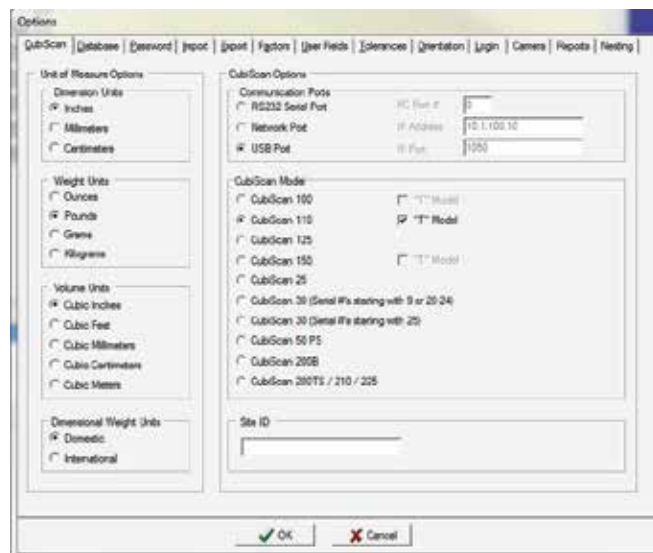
Options

CubiScan | Database | Password | Import | Export | Factors | User Fields | Tolerances | Orientation | Login | Camera | Reports | Nesting

Unit of Measure Options

Dimension Units
Inches
Millimeters
Centimeters

Weight Units
Ounces
Pounds
Grams
Kilograms

Volume Units
Cubic Inches
Cubic Feet
Cubic Millimeters
Cubic Centimeters
Cubic Meters

Dimensional Weight Units
Domestic
International

CubiScan Options

Communication Ports
RS232 Serial Port
Network Port
USB Port

PC Port # 0
IP Address 10.1.100.10
IP Port 1050

CubiScan Model
CubiScan 100
CubiScan 110
CubiScan 125
CubiScan 150
CubiScan 25
CubiScan 30 (Serial #'s starting with 9 or 20-24)
CubiScan 30 (Serial #'s starting with 25)
CubiScan 50 PS
CubiScan 200B
CubiScan 200TS / 210 / 225

"T" Model
"T" Model
"T" Model

Site ID

OK
Cancel